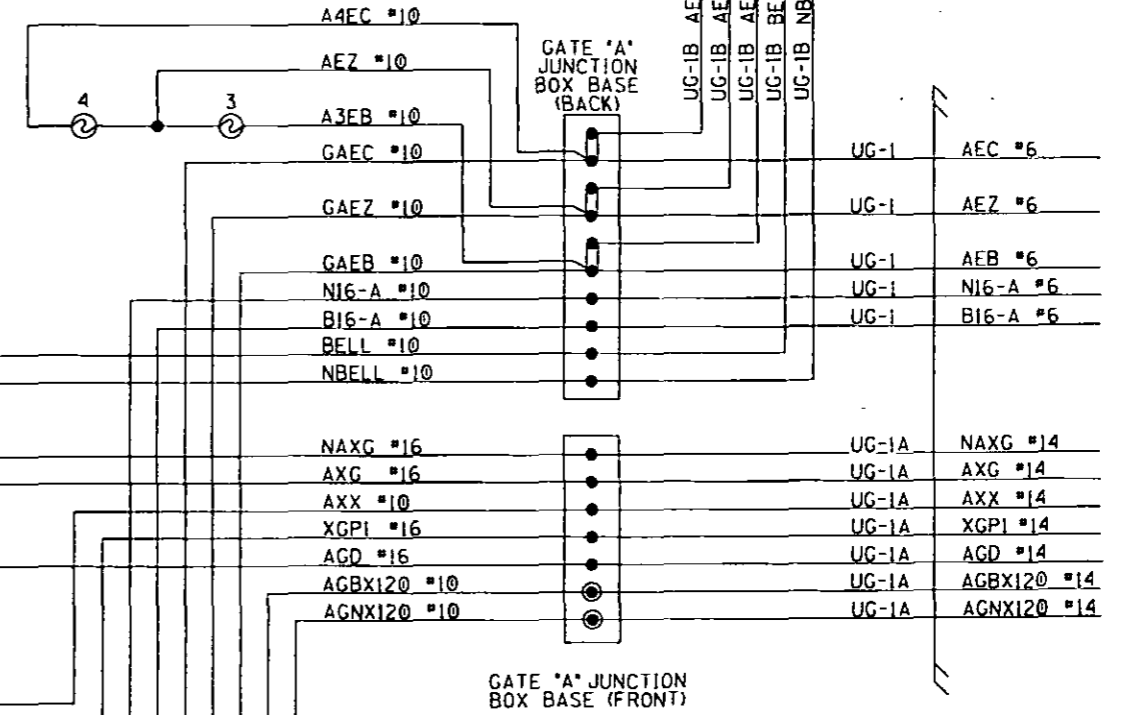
A4EC #10

AEZ #10

4

3

A3EB #10

GAEC #10

GAEZ #10

GAEB #10

N16-A #10

B16-A #10

BELL #10

NBELL #10

GATE 'A' JUNCTION BOX BASE (BACK)

UG-1B AE

UG-1B AE

UG-1B AE

UG-1B BE

UG-1B NB

UG-1 AEC #6

UG-1 AEZ #6

UG-1 AEB #6

UG-1 N16-A #6

UG-1 B16-A #6

NAXG #16

AXG #16

AXX #10

XGP1 #16

AGD #16

AGBX120 #10

AGNX120 #10

UG-1A NAXG #14

UG-1A AXG #14

UG-1A AXX #14

UG-1A XGP1 #14

UG-1A AGD #14

UG-1A AGBX120 #14

UG-1A AGNX120 #14

GATE 'A' JUNCTION BOX BASE (FRONT)